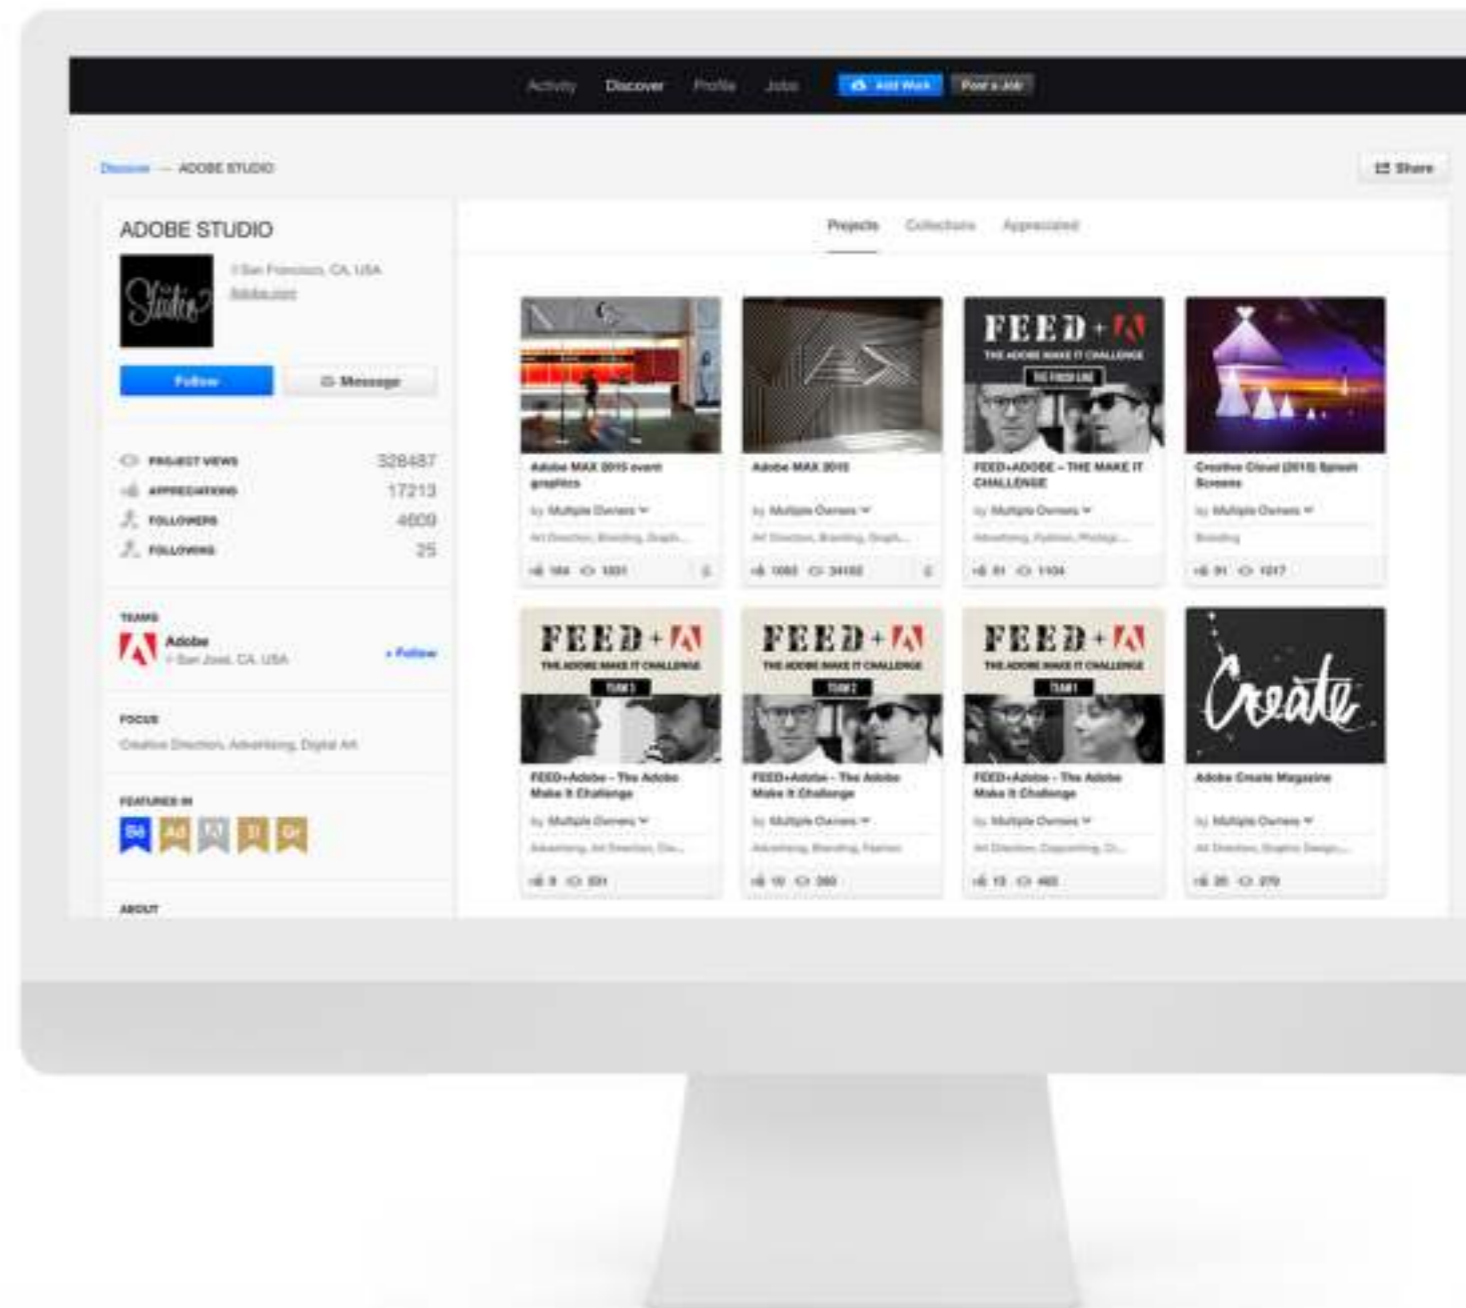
Activity Discover Profile Jobs Add Work Post a Job

Discover → ADOBE STUDIO

Share

ADOBE STUDIO

Studio

San Francisco, CA, USA
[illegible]

Follow
Message

PROJECT VIEWS 328487
APPRECIATIONS 17213
FOLLOWERS 4609
FOLLOWING 25

TEAMS
Adobe
San Jose, CA, USA
+ Follow

FOCUS
Creative Direction, Advertising, Digital Art

FEATURED IN
Bē Ad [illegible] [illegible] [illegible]

ABOUT

Projects Collections Appreciated

Adobe MAX 2015 event graphics
by Multiple Owners
Art Direction, Branding, Graph...
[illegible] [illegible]

Adobe MAX 2015
by Multiple Owners
Art Direction, Branding, Graph...
1083 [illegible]

FEED + Adobe
THE ADOBE MAKE IT CHALLENGE
THE FINISH LINE
FEED+ADOBE – THE MAKE IT CHALLENGE
by Multiple Owners
Advertising, Fashion, Photog...
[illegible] 1104

Creative Cloud (2015) Splash Screens
by Multiple Owners
Branding
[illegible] 1017

FEED + Adobe
THE ADOBE MAKE IT CHALLENGE
TEAM 3
FEED+Adobe – The Adobe Make It Challenge
by Multiple Owners
Advertising, Art Direction, Cre...
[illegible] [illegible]

FEED + Adobe
THE ADOBE MAKE IT CHALLENGE
TEAM 2
FEED+Adobe – The Adobe Make It Challenge
by Multiple Owners
Advertising, Branding, Fashion
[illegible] 390

FEED + Adobe
THE ADOBE MAKE IT CHALLENGE
TEAM 1
FEED+Adobe – The Adobe Make It Challenge
by Multiple Owners
Art Direction, Copywriting, Cr...
13 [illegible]

Create
Adobe Create Magazine
by Multiple Owners
Art Direction, Graphic Design...
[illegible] 279